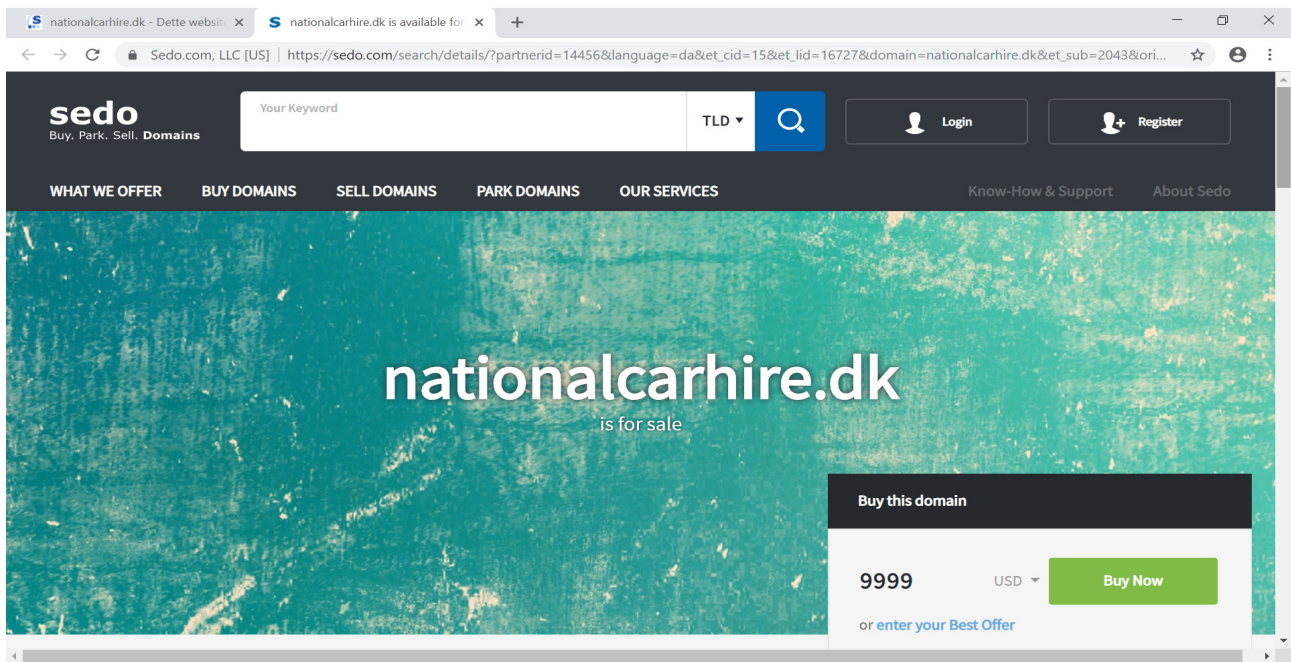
nationalcarhire.dk - Dette websit ×
nationalcarhire.dk is available for ×
+

Sedo.com, LLC [US] | https://sedo.com/search/details/?partnerid=14456&language=da&et_cid=15&et_lid=16727&domain=nationalcarhire.dk&et_sub=2043&ori...

sedo
Buy. Park. Sell. Domains

Your Keyword
TLD
Login
Register

WHAT WE OFFER BUY DOMAINS SELL DOMAINS PARK DOMAINS OUR SERVICES
Know-How & Support About Sedo

nationalcarhire.dk
is for sale

Buy this domain

9999 USD
Buy Now
or enter your Best Offer